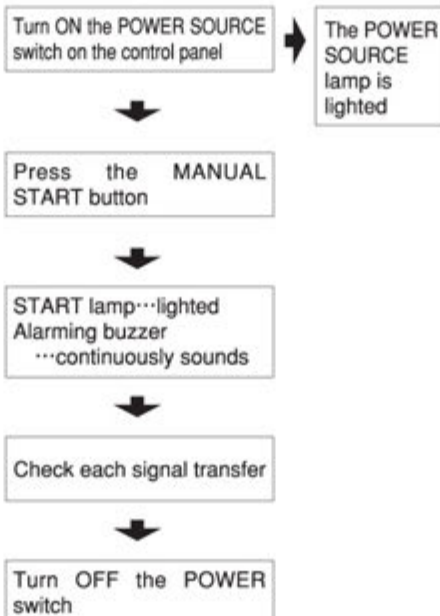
Turn ON the POWER SOURCE switch on the control panel

The POWER SOURCE lamp is lighted

Press the MANUAL START button

START lamp···lighted
Alarming buzzer
···continuously sounds

Check each signal transfer

Turn OFF the POWER switch